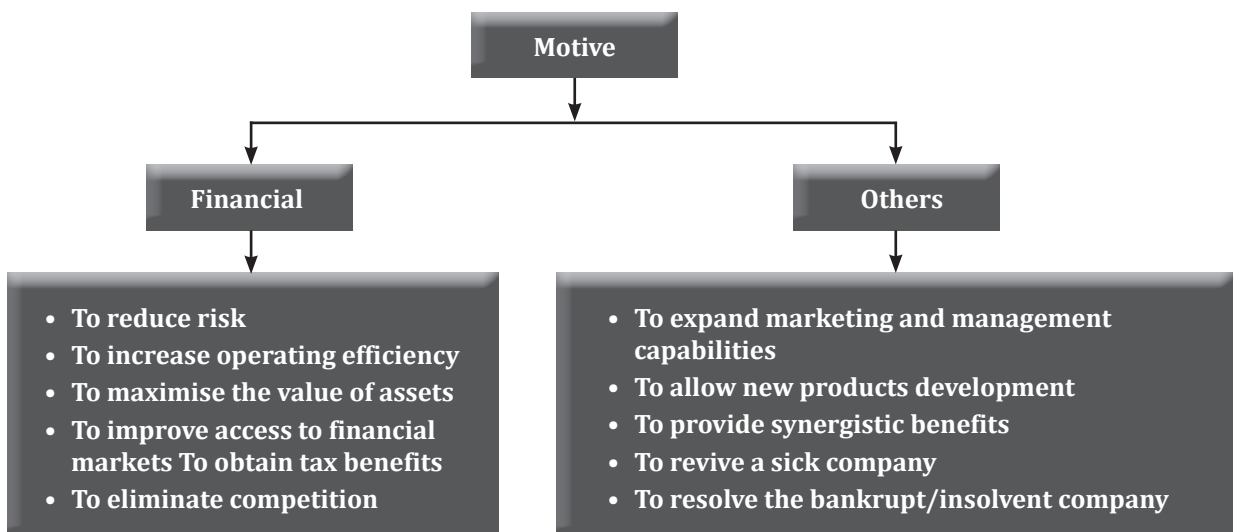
Motive

Financial

Others

- To reduce risk
- To increase operating efficiency
- To maximise the value of assets
- To improve access to financial markets To obtain tax benefits
- To eliminate competition

- To expand marketing and management capabilities
- To allow new products development
- To provide synergistic benefits
- To revive a sick company
- To resolve the bankrupt/insolvent company